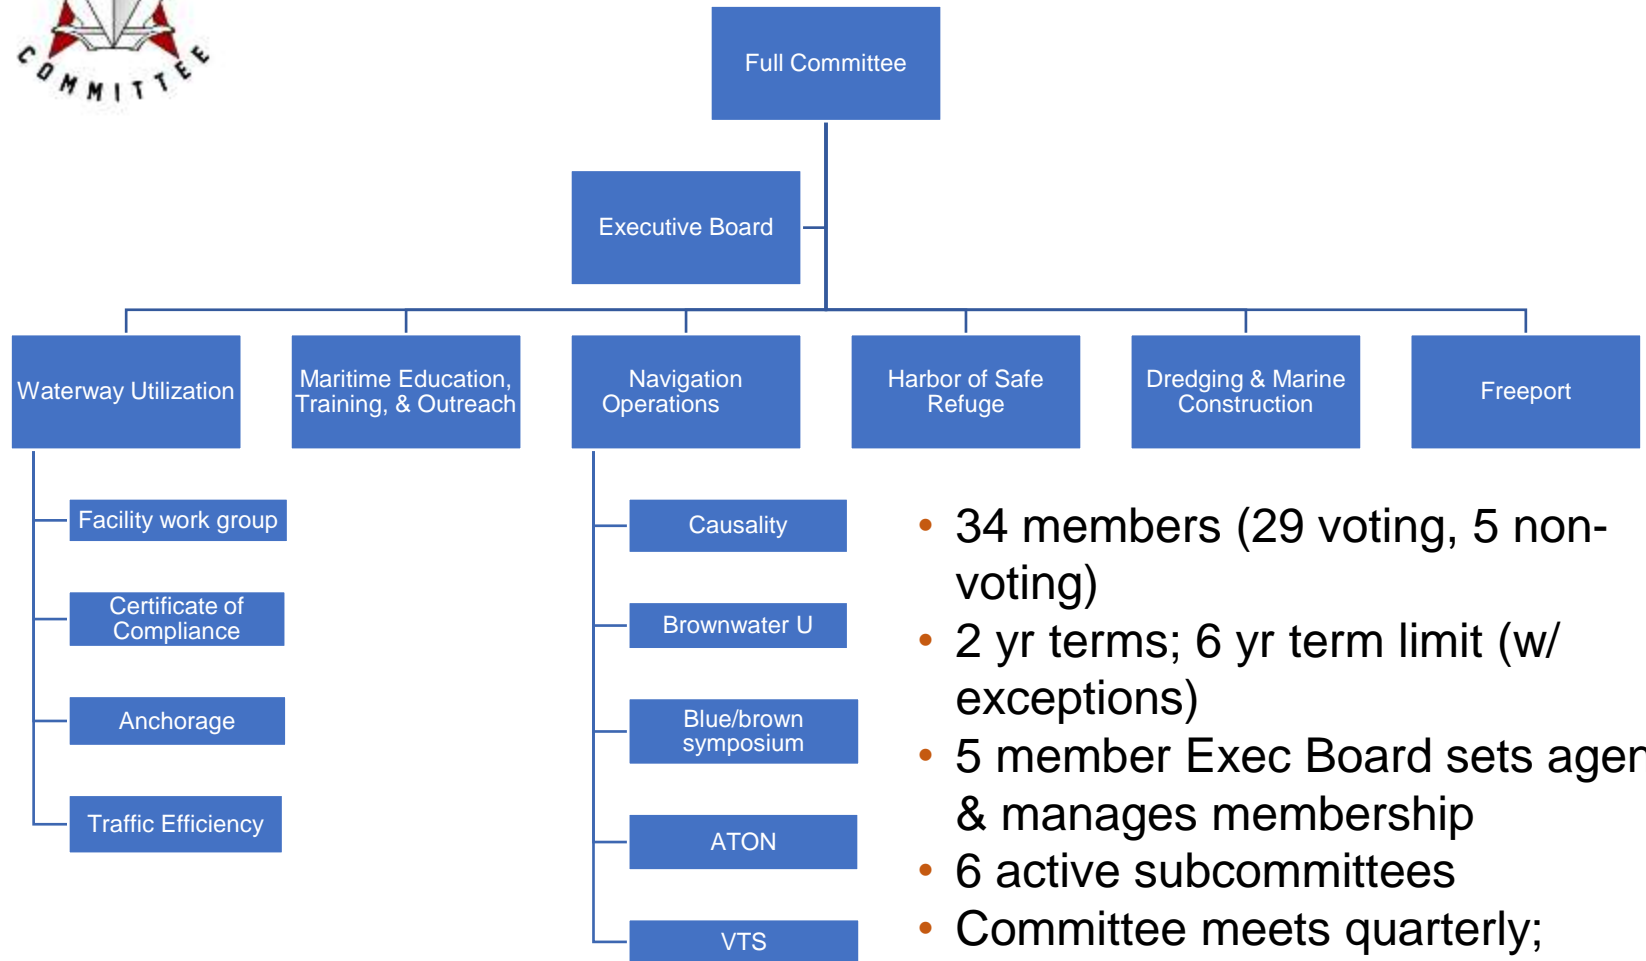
COMMITTEE

Full Committee

Executive Board

Waterway Utilization

Maritime Education, Training, & Outreach

Navigation Operations

Harbor of Safe Refuge

Dredging & Marine Construction

Freeport

Facility work group

Certificate of Compliance

Anchorage

Traffic Efficiency

Causality

Brownwater U

Blue/brown symposium

ATON

VTS

• 34 members (29 voting, 5 non-voting)
• 2 yr terms; 6 yr term limit (w/ exceptions)
• 5 member Exec Board sets ager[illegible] & manages membership
• 6 active subcommittees
• Committee meets quarterly;